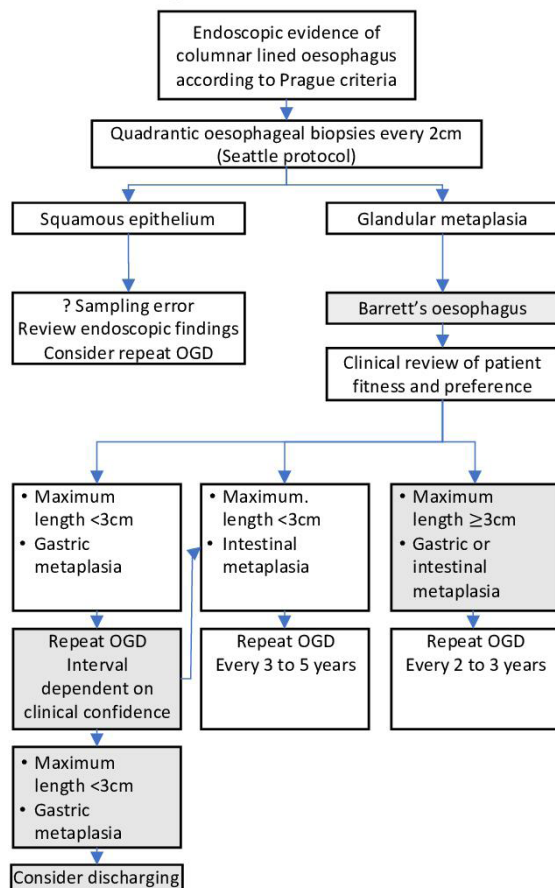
Endoscopic evidence of columnar lined oesophagus according to Prague criteria

Quadrantic oesophageal biopsies every 2cm (Seattle protocol)

Squamous epithelium

Glandular metaplasia

? Sampling error
Review endoscopic findings
Consider repeat OGD

Barrett's oesophagus

Clinical review of patient fitness and preference

• Maximum length <3cm
• Gastric metaplasia

• Maximum. length <3cm
• Intestinal metaplasia

• Maximum length ≥3cm
• Gastric or intestinal metaplasia

Repeat OGD
Interval dependent on clinical confidence

Repeat OGD
Every 3 to 5 years

Repeat OGD
Every 2 to 3 years

• Maximum length <3cm
• Gastric metaplasia

Consider discharging